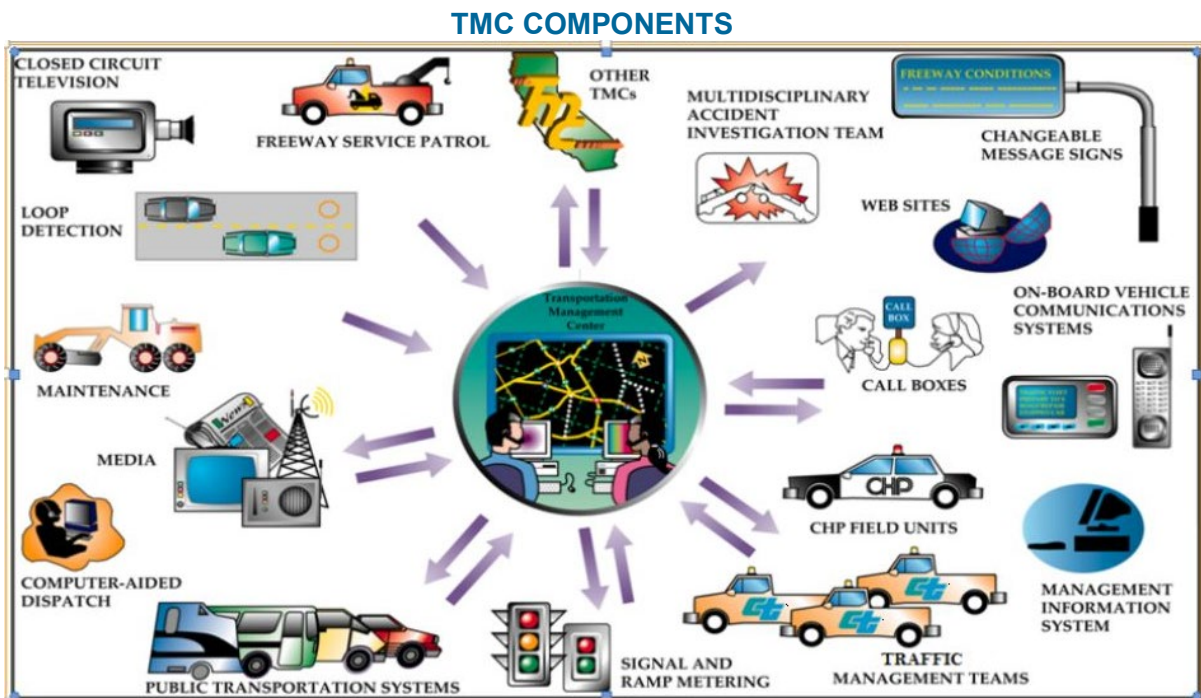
TMC COMPONENTS

CLOSED CIRCUIT TELEVISION

FREEWAY SERVICE PATROL

OTHER TMCs

TMC

MULTIDISCIPLINARY ACCIDENT INVESTIGATION TEAM

FREEWAY CONDITIONS

CHANGEABLE MESSAGE SIGNS

LOOP DETECTION

WEB SITES

Transportation Management Center

ON-BOARD VEHICLE COMMUNICATIONS SYSTEMS

CALL BOX

MAINTENANCE

CALL BOXES

News

MEDIA

CHP

CHP FIELD UNITS

COMPUTER-AIDED DISPATCH

MANAGEMENT INFORMATION SYSTEM

PUBLIC TRANSPORTATION SYSTEMS

SIGNAL AND RAMP METERING

TRAFFIC MANAGEMENT TEAMS